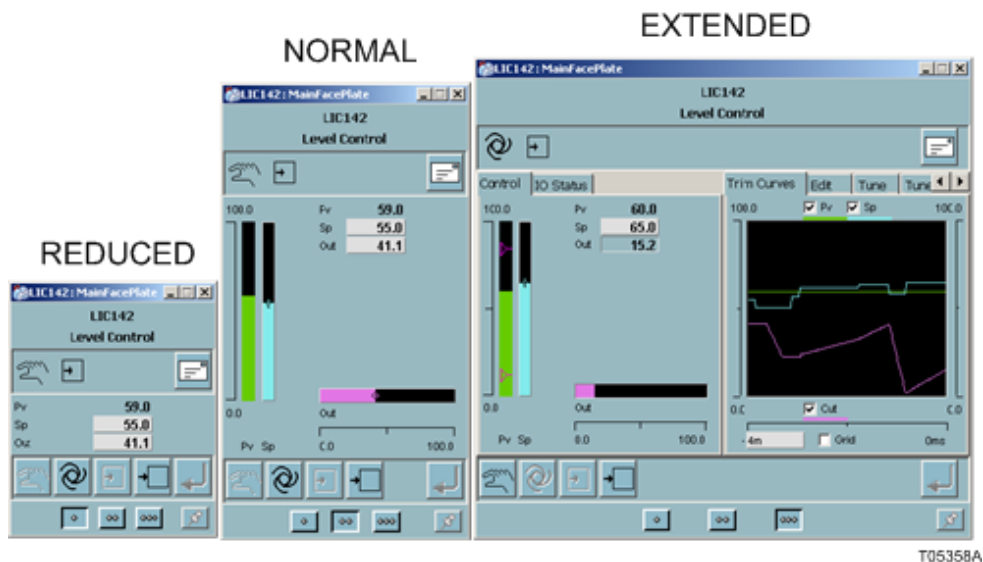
EXTENDED

NORMAL

REDUCED

LIC142: MainFacePlate
LIC142
Level Control
Pv 59.0
Sp 55.0
Out 41.1

LIC142: MainFacePlate
LIC142
Level Control
100.0
Pv 59.0
Sp 55.0
Out 41.1
0.0
Out
Pv Sp
0.0 100.0

LIC142: MainFacePlate
LIC142
Level Control
Control
IO Status
100.0
Pv 60.0
Sp 65.0
Out 15.2
0.0
Out
Pv Sp
0.0 100.0
Trim Curves
Edit
Tune
Tune
100.0
Pv
Sp
100
0.0
Out
0.0
-4m
Grid
0ms

T05358A